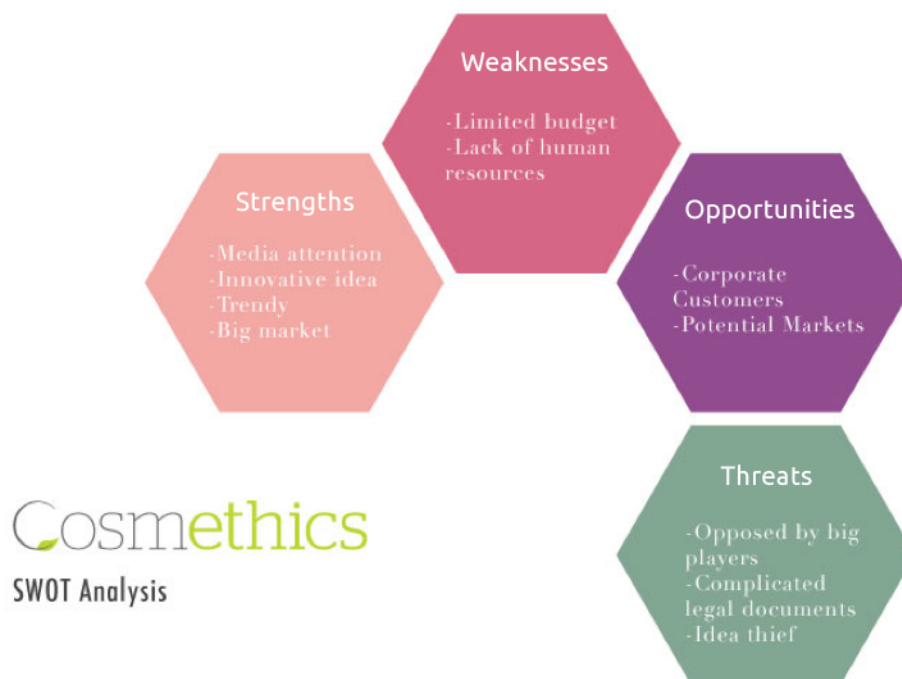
Weaknesses

-Limited budget
-Lack of human resources

Strengths

-Media attention
-Innovative idea
-Trendy
-Big market

Opportunities

-Corporate Customers
-Potential Markets

Threats

-Opposed by big players
-Complicated legal documents
-Idea thief

Cosmethics
SWOT Analysis